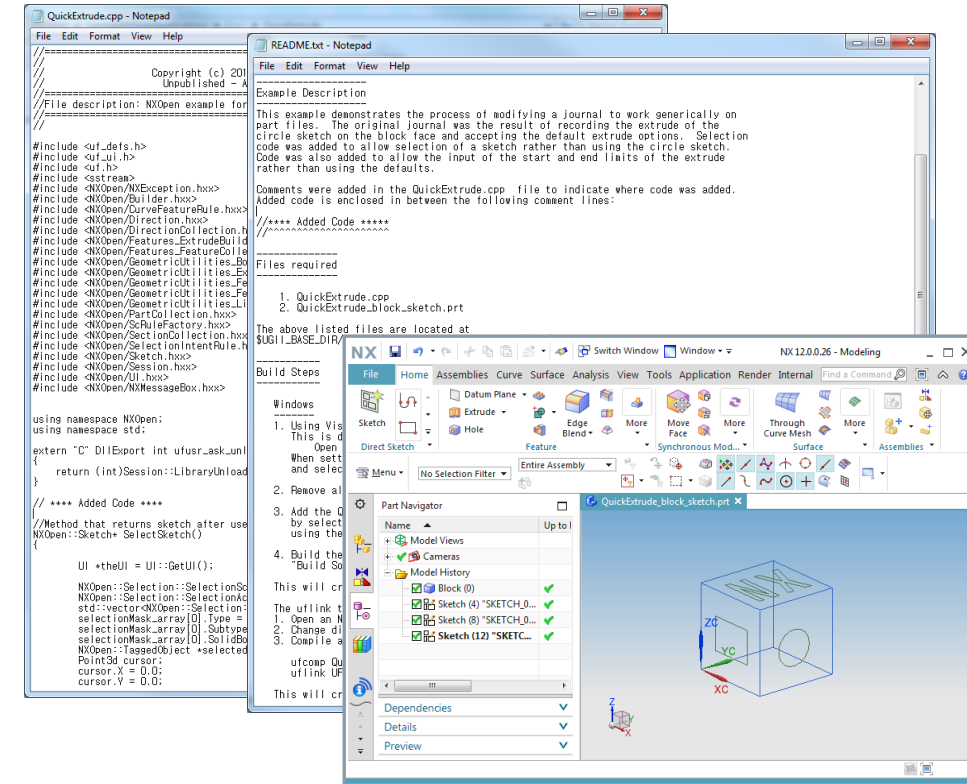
QuickExtrude.cpp - Notepad

File Edit Format View Help

//=============================
//
// Copyright (c) 201
// Unpublished - A
//=============================
//File description: NXOpen example for
//=============================
//

#include <uf_defs.h>
#include <uf_ui.h>
#include <uf.h>
#include <sstream>
#include <NXOpen/NXException.hxx>
#include <NXOpen/Builder.hxx>
#include <NXOpen/CurveFeatureRule.hxx>
#include <NXOpen/Direction.hxx>
#include <NXOpen/DirectionCollection.h
#include <NXOpen/Features_ExtrudeBuild
#include <NXOpen/Features_FeatureColle
#include <NXOpen/GeometricUtilities_Bo
#include <NXOpen/GeometricUtilities_Ex
#include <NXOpen/GeometricUtilities_Fe
#include <NXOpen/GeometricUtilities_Fe
#include <NXOpen/GeometricUtilities_Li
#include <NXOpen/PartCollection.hxx>
#include <NXOpen/ScRuleFactory.hxx>
#include <NXOpen/SectionCollection.hxx
#include <NXOpen/SelectionIntentRule.h
#include <NXOpen/Sketch.hxx>
#include <NXOpen/Session.hxx>
#include <NXOpen/UI.hxx>
#include <NXOpen/NXMessageBox.hxx>

using namespace NXOpen;
using namespace std;

extern "C" DllExport int ufusr_ask_unl
{
return (int)Session::LibraryUnload
}

// **** Added Code ****

//Method that returns sketch after use
NXOpen::Sketch* SelectSketch()
{

UI *theUI = UI::GetUI();

NXOpen::Selection::SelectionSc
NXOpen::Selection::SelectionAc
std::vector<NXOpen::Selection:
selectionMask_array[0].Type =
selectionMask_array[0].Subtype
selectionMask_array[0].SolidBo
NXOpen::TaggedObject *selected
Point3d cursor;
cursor.X = 0.0;
cursor.Y = 0.0;

README.txt - Notepad

File Edit Format View Help

--------------------
Example Description
--------------------
This example demonstrates the process of modifying a journal to work generically on part files. The original journal was the result of recording the extrude of the circle sketch on the block face and accepting the default extrude options. Selection code was added to allow selection of a sketch rather than using the circle sketch. Code was also added to allow the input of the start and end limits of the extrude rather than using the defaults.

Comments were added in the QuickExtrude.cpp file to indicate where code was added. Added code is enclosed in between the following comment lines:

//**** Added Code *****
//^^^^^^^^^^^^^^^^^^^^^

--------------
Files required
--------------

1. QuickExtrude.cpp
2. QuickExtrude_block_sketch.prt

The above listed files are located at
$UGII_BASE_DIR/

-----------
Build Steps

Windows
-------
1. Using Vis
This is d
Open
When sett
and selec

2. Remove al

3. Add the Q
by select
using the

4. Build the
"Build So

This will cr

The uflink t
1. Open an N
2. Change di
3. Compile a

ufcomp Qu
uflink UF

This will cr

NX Switch Window Window NX 12.0.0.26 - Modeling

File Home Assemblies Curve Surface Analysis View Tools Application Render Internal Find a Command

Sketch Datum Plane Extrude Hole Edge Blend More Move Face More Through Curve Mesh More More
Direct Sketch Feature Synchronous Mod... Surface Assemblies

Menu No Selection Filter Entire Assembly

Part Navigator
Name Up to
Model Views
Cameras
Model History
Block (0)
Sketch (4) "SKETCH_0...
Sketch (8) "SKETCH_0...
Sketch (12) "SKETC...
Dependencies
Details
Preview

QuickExtrude_block_sketch.prt

ZC YC XC NX